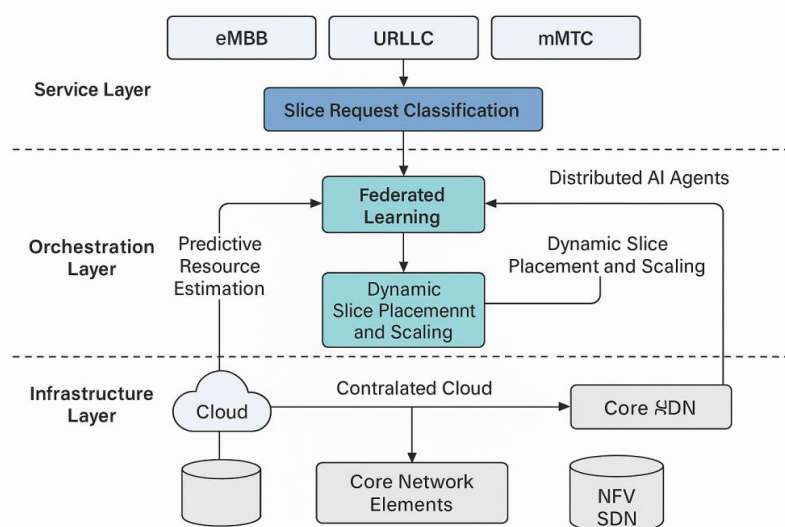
eMBB
URLLC
mMTC

Service Layer

Slice Request Classification

Distributed AI Agents

Federated Learning

Orchestration Layer

Predictive Resource Estimation

Dynamic Slice Placement and Scaling

Dynamic Slice Placemennt and Scaling

Infrastructure Layer

Cloud

Contralated Cloud

Core SDN

Core Network Elements

NFV SDN